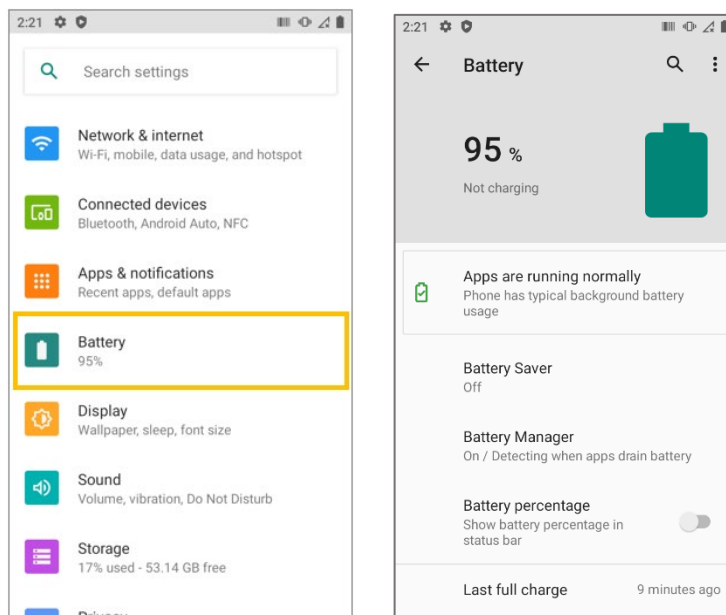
2:21

Search settings

Network & internet
Wi-Fi, mobile, data usage, and hotspot

Connected devices
Bluetooth, Android Auto, NFC

Apps & notifications
Recent apps, default apps

Battery
95%

Display
Wallpaper, sleep, font size

Sound
Volume, vibration, Do Not Disturb

Storage
17% used - 53.14 GB free

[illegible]

2:21

Battery

95 %
Not charging

Apps are running normally
Phone has typical background battery usage

Battery Saver
Off

Battery Manager
On / Detecting when apps drain battery

Battery percentage
Show battery percentage in status bar

Last full charge 9 minutes ago